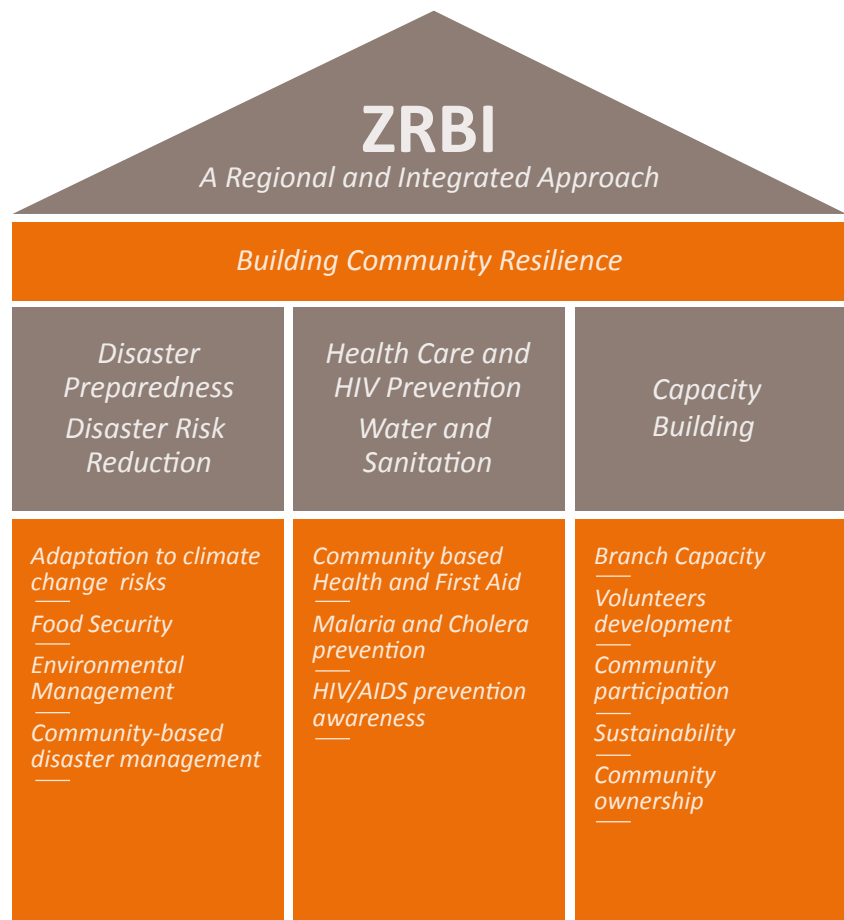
ZRBI
A Regional and Integrated Approach

Building Community Resilience

Disaster Preparedness
Disaster Risk Reduction

Health Care and HIV Prevention
Water and Sanitation

Capacity Building

Adaptation to climate change risks

Food Security

Environmental Management

Community-based disaster management

Community based Health and First Aid

Malaria and Cholera prevention

HIV/AIDS prevention awareness

Branch Capacity

Volunteers development

Community participation

Sustainability

Community ownership